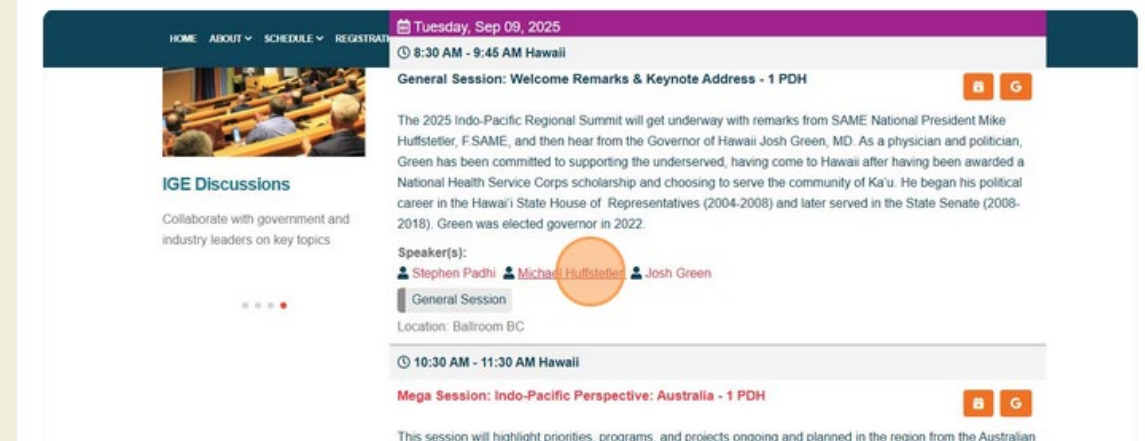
HOME ABOUT SCHEDULE REGISTRATI

Tuesday, Sep 09, 2025

8:30 AM - 9:45 AM Hawaii

General Session: Welcome Remarks & Keynote Address - 1 PDH

The 2025 Indo-Pacific Regional Summit will get underway with remarks from SAME National President Mike Huffstetler, F.SAME, and then hear from the Governor of Hawaii Josh Green, MD. As a physician and politician, Green has been committed to supporting the underserved, having come to Hawaii after having been awarded a National Health Service Corps scholarship and choosing to serve the community of Ka'u. He began his political career in the Hawai'i State House of Representatives (2004-2008) and later served in the State Senate (2008-2018). Green was elected governor in 2022.

Speaker(s):
Stephen Padhi Michael Huffstetler Josh Green

General Session

Location: Ballroom BC

10:30 AM - 11:30 AM Hawaii

Mega Session: Indo-Pacific Perspective: Australia - 1 PDH

This session will highlight priorities, programs, and projects ongoing and planned in the region from the Australian

IGE Discussions

Collaborate with government and industry leaders on key topics